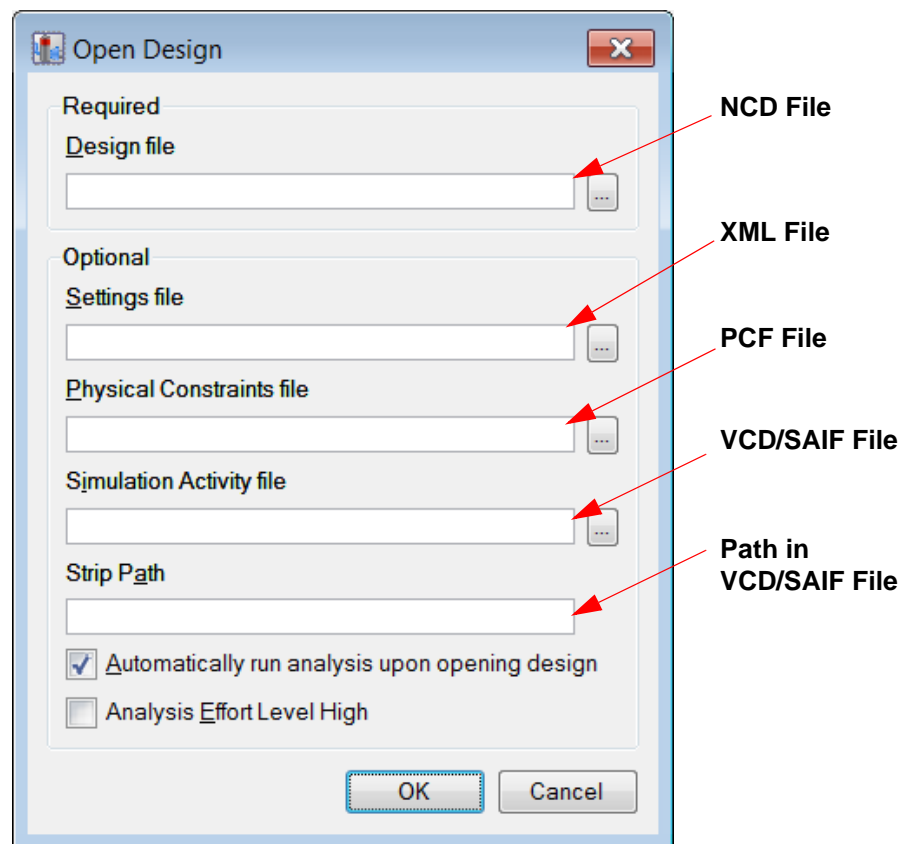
Open Design

Required

Design file

...

NCD File

Optional

Settings file

...

XML File

Physical Constraints file

...

PCF File

Simulation Activity file

...

VCD/SAIF File

Strip Path

Path in VCD/SAIF File

Automatically run analysis upon opening design

Analysis Effort Level High

OK

Cancel